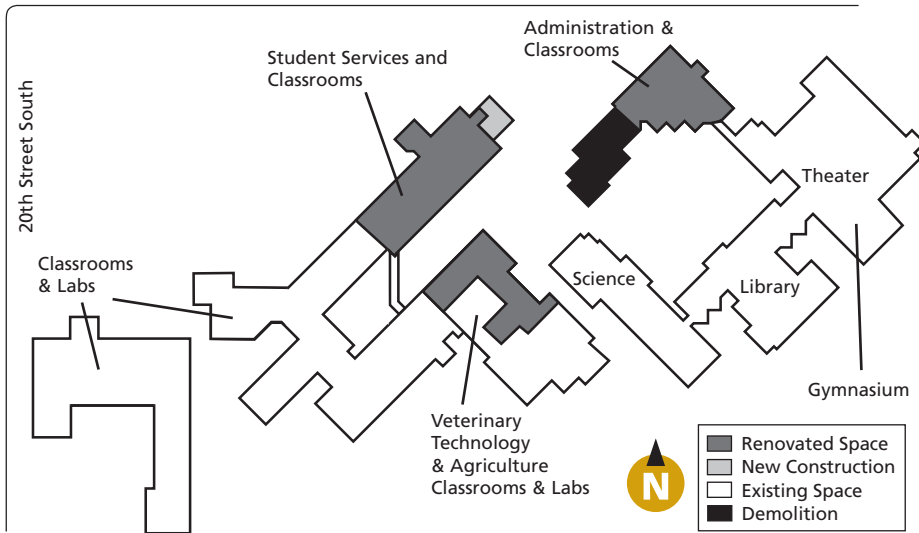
20th Street South

Student Services and Classrooms

Administration & Classrooms

Theater

Classrooms & Labs

Science

Library

Gymnasium

Veterinary Technology & Agriculture Classrooms & Labs

N

Renovated Space
New Construction
Existing Space
Demolition